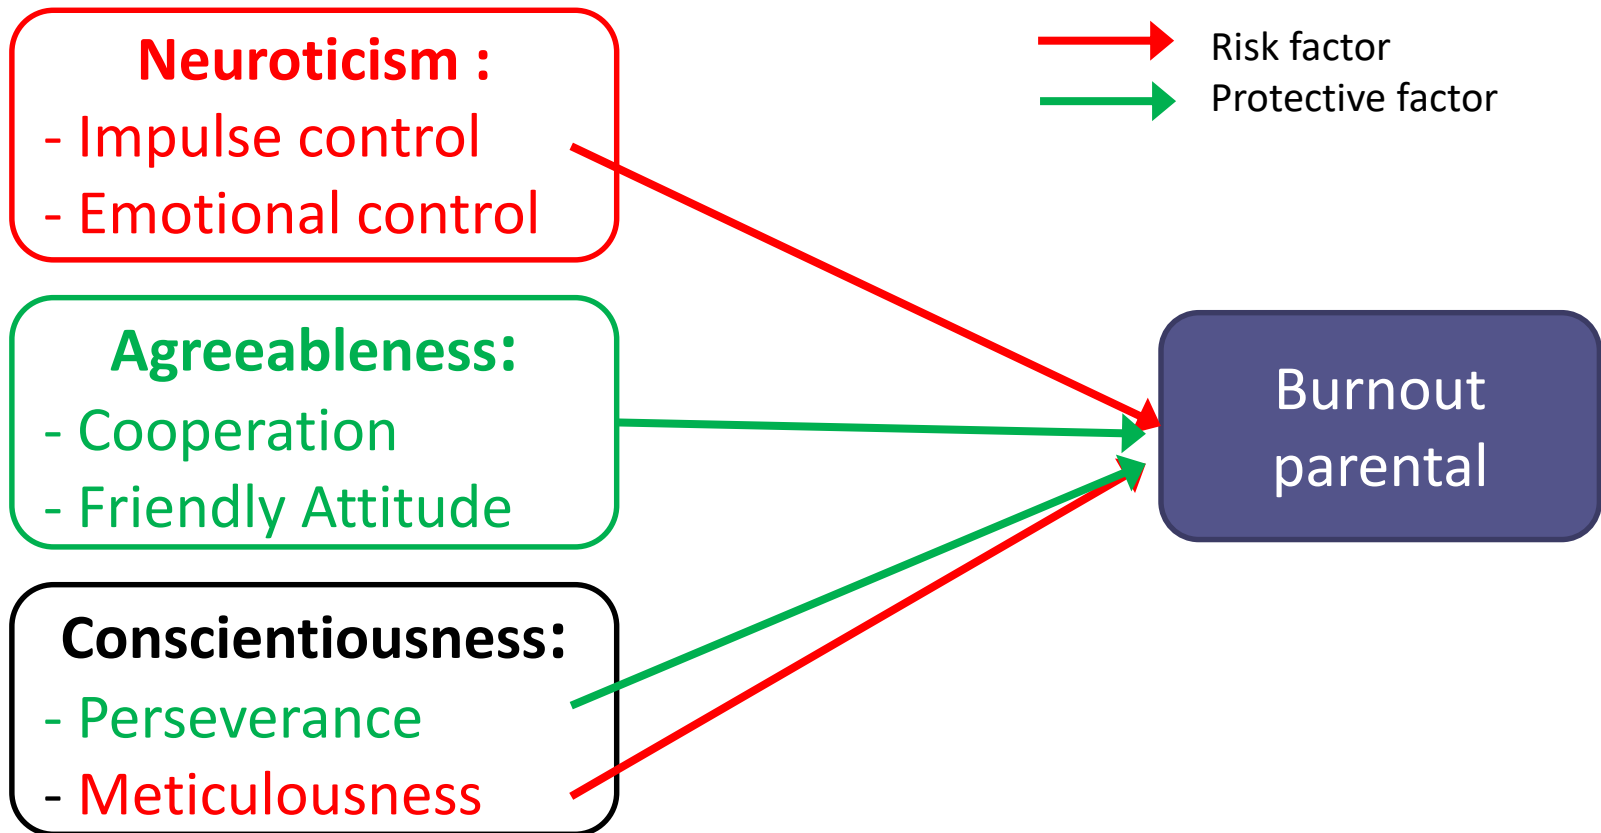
Neuroticism :
- Impulse control
- Emotional control

Risk factor
Protective factor

Agreeableness:
- Cooperation
- Friendly Attitude

Burnout parental

Conscientiousness:
- Perseverance
- Meticulousness